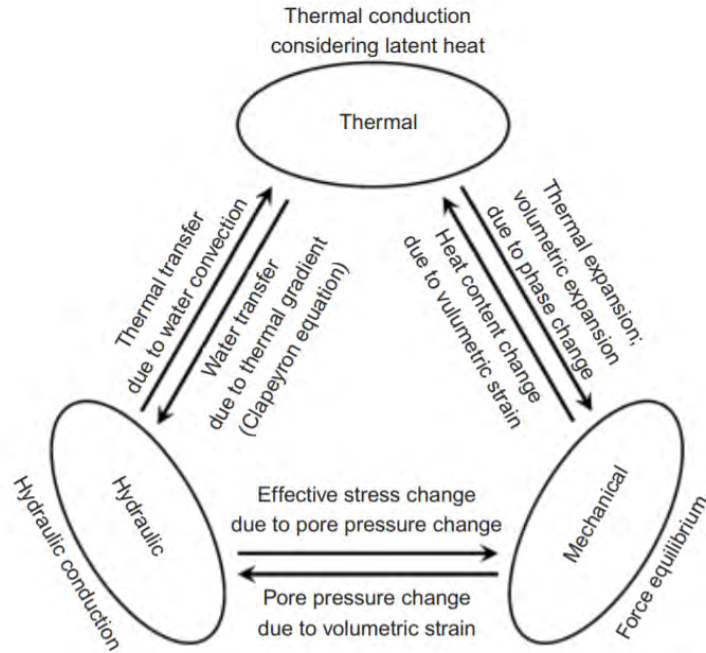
Thermal conduction considering latent heat

Thermal

Thermal transfer due to water convection

Water transfer due to thermal gradient (Clapeyron equation)

Heat content change due to volumetric strain

Thermal expansion; volumetric expansion due to phase change

Hydraulic conduction

Hydraulic

Effective stress change due to pore pressure change

Pore pressure change due to volumetric strain

Mechanical

Force equilibrium